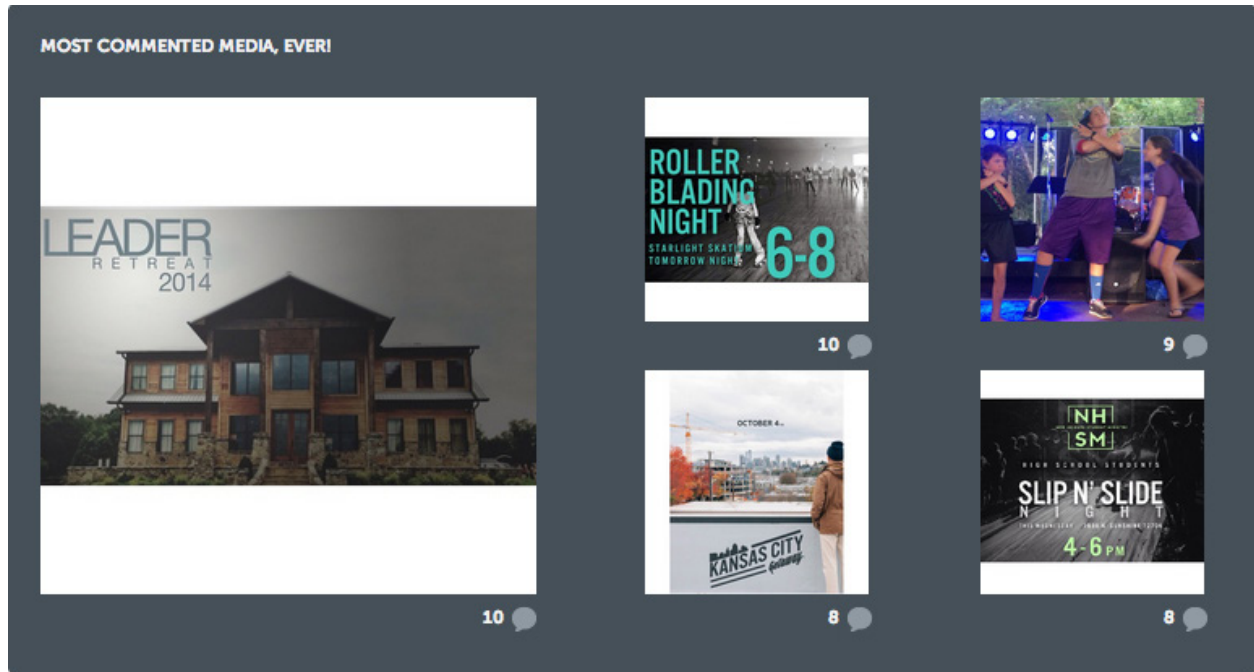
MOST COMMENTED MEDIA, EVER!

LEADER
RETREAT
2014

10

ROLLER
BLADING
NIGHT
STARLIGHT SKATIUM
TOMORROW NIGHT
6-8

10

9

OCTOBER 4

KANSAS CITY
Getaway

8

NH
SM
HIGH SCHOOL STUDENTS
SLIP N' SLIDE
NIGHT
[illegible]
4-6 PM

8